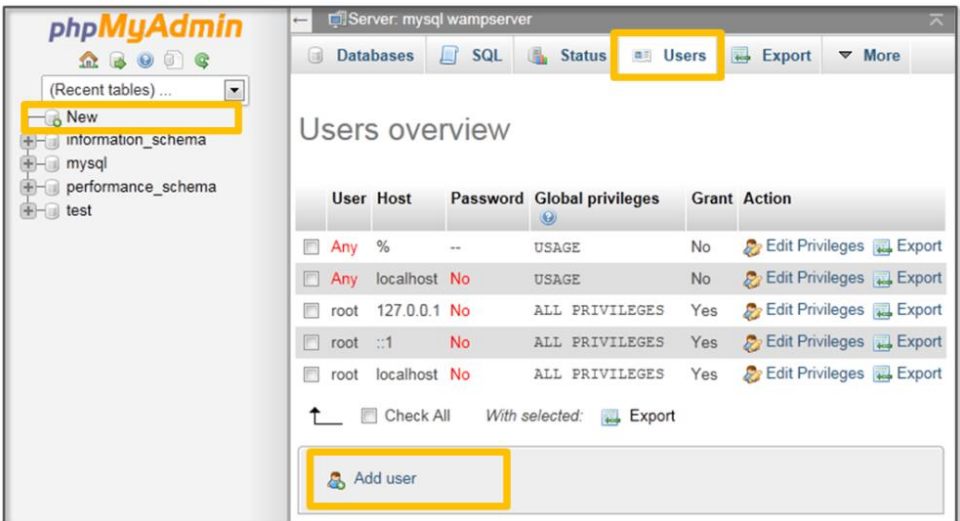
phpMyAdmin

(Recent tables) ...

New
information_schema
mysql
performance_schema
test

Server: mysql wampserver

Databases SQL Status Users Export More

Users overview

| User | Host | Password | Global privileges | Grant | Action |
|---|---|---|---|---|---|
| Any | % | -- | USAGE | No | Edit Privileges Export |
| Any | localhost | No | USAGE | No | Edit Privileges Export |
| root | 127.0.0.1 | No | ALL PRIVILEGES | Yes | Edit Privileges Export |
| root | ::1 | No | ALL PRIVILEGES | Yes | Edit Privileges Export |
| root | localhost | No | ALL PRIVILEGES | Yes | Edit Privileges Export |

Check All With selected: Export

Add user